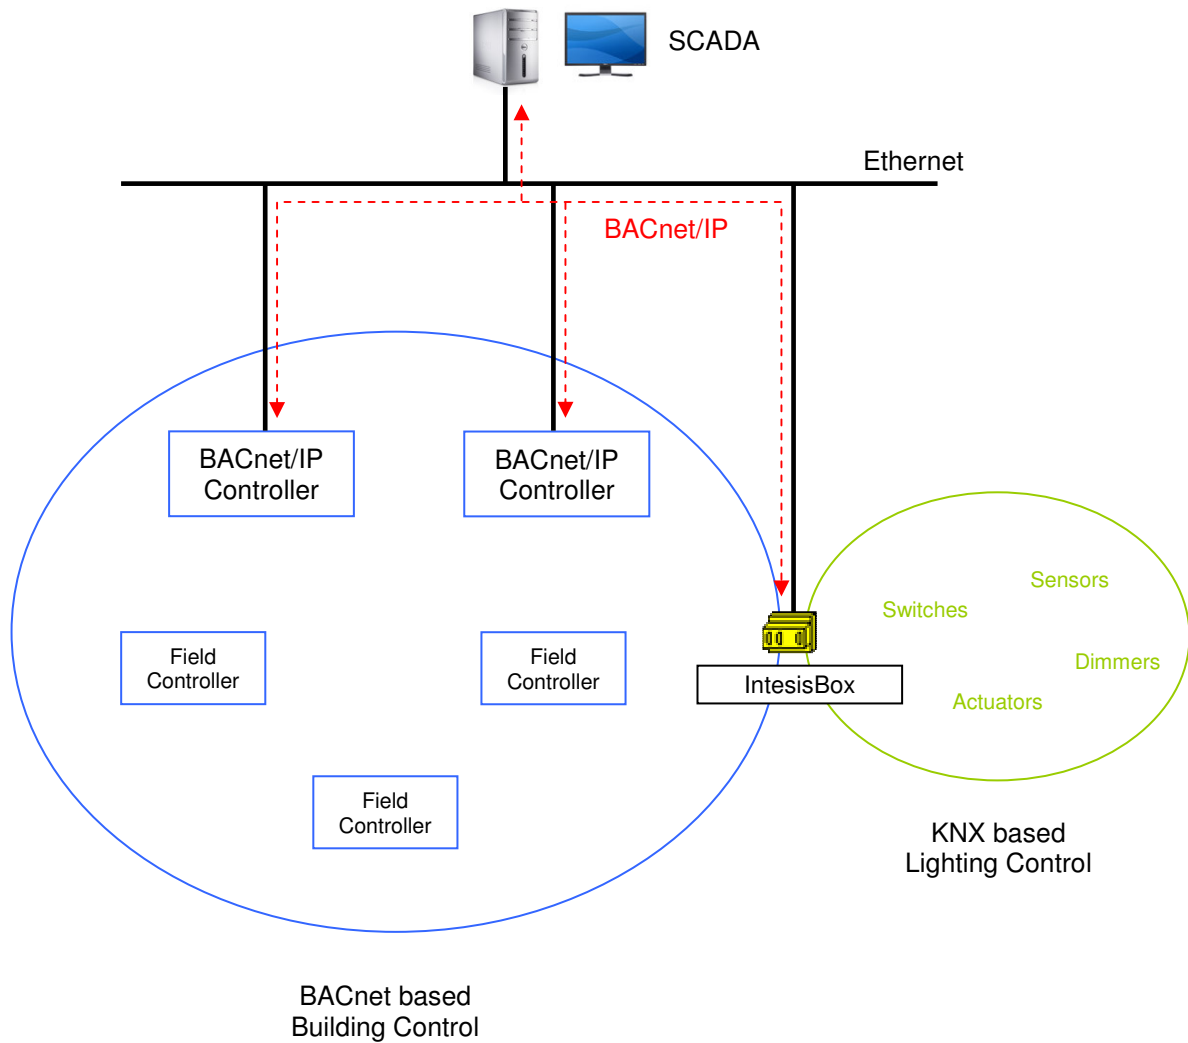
SCADA

Ethernet

BACnet/IP

BACnet/IP Controller

BACnet/IP Controller

Sensors

Switches

Dimmers

Field Controller

Field Controller

IntesisBox

Actuators

Field Controller

KNX based Lighting Control

BACnet based Building Control